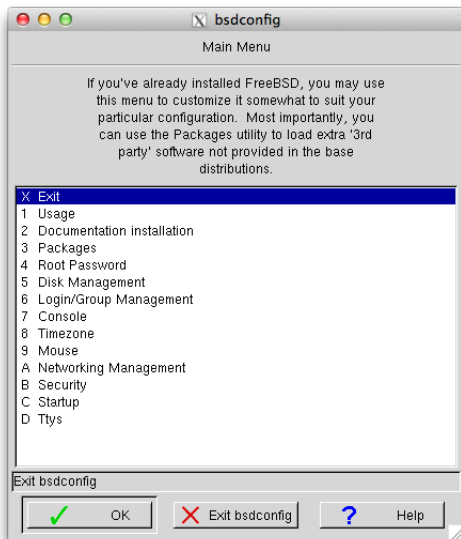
bsdconfig

Main Menu

If you've already installed FreeBSD, you may use this menu to customize it somewhat to suit your particular configuration. Most importantly, you can use the Packages utility to load extra '3rd party' software not provided in the base distributions.

X Exit
1 Usage
2 Documentation installation
3 Packages
4 Root Password
5 Disk Management
6 Login/Group Management
7 Console
8 Timezone
9 Mouse
A Networking Management
B Security
C Startup
D Ttys

Exit bsdconfig

OK
Exit bsdconfig
Help